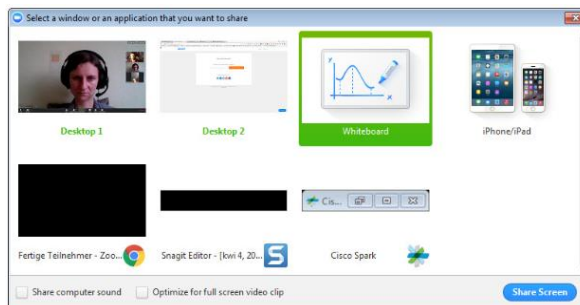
Select a window or an application that you want to share

Desktop 1

Desktop 2

Whiteboard

iPhone/iPad

Fertige Teilnehmer - Zoo...

Snagit Editor - [kwi 4, 20...

Cis...

Cisco Spark

Share computer sound

Optimize for full screen video clip

Share Screen